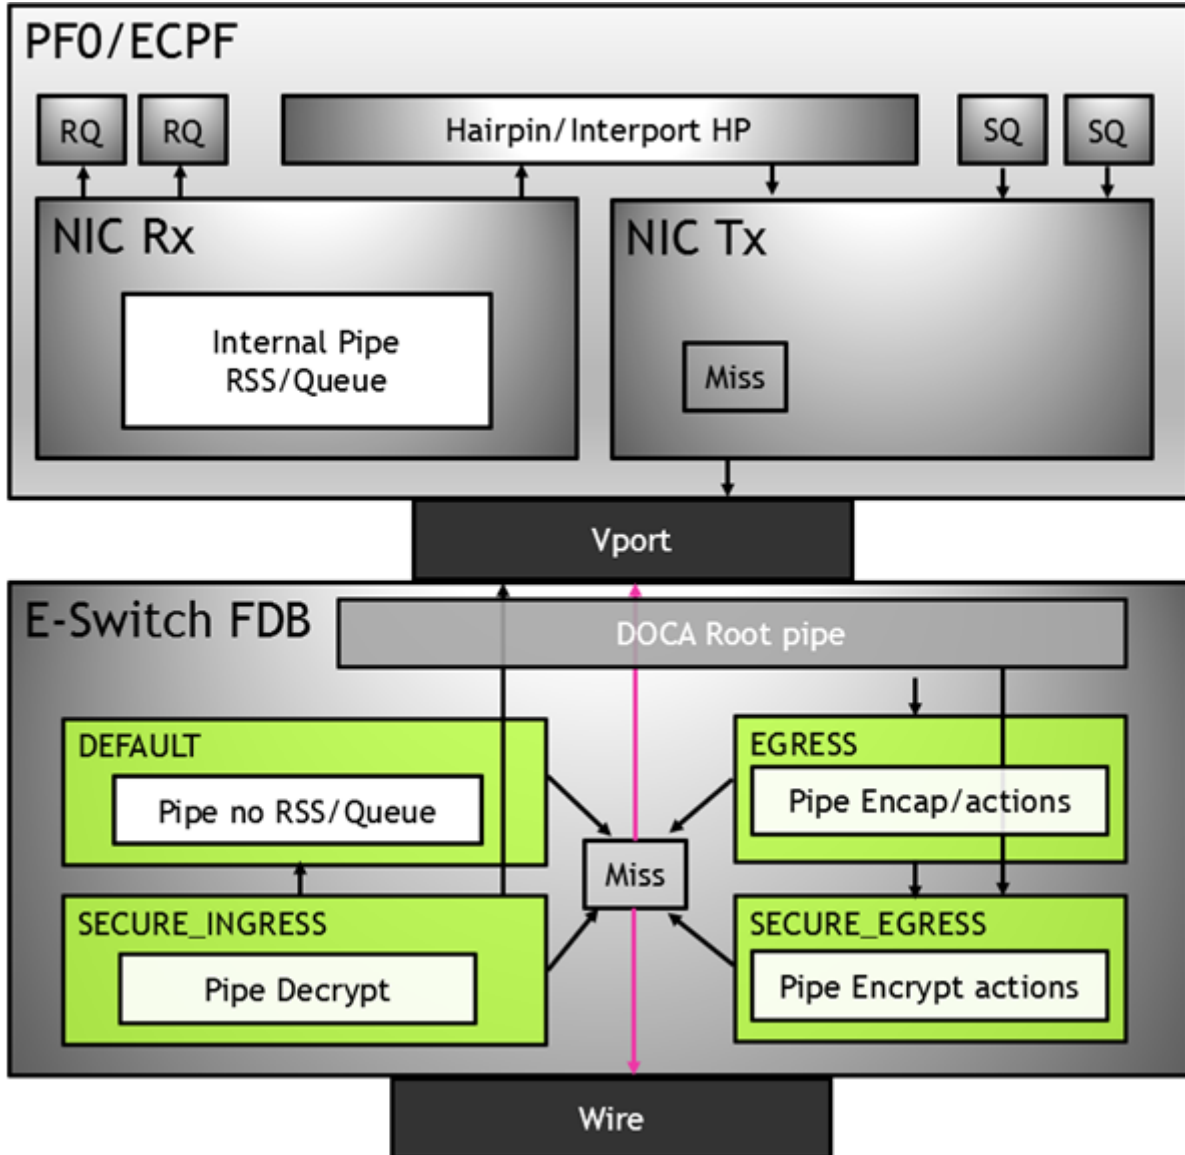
PF0/ECPF

RQ

RQ

Hairpin/Interport HP

SQ

SQ

NIC Rx

Internal Pipe RSS/Queue

NIC Tx

Miss

Vport

E-Switch FDB

DOCA Root pipe

DEFAULT

Pipe no RSS/Queue

EGRESS

Pipe Encap/actions

Miss

SECURE_INGRESS

Pipe Decrypt

SECURE_EGRESS

Pipe Encrypt actions

Wire